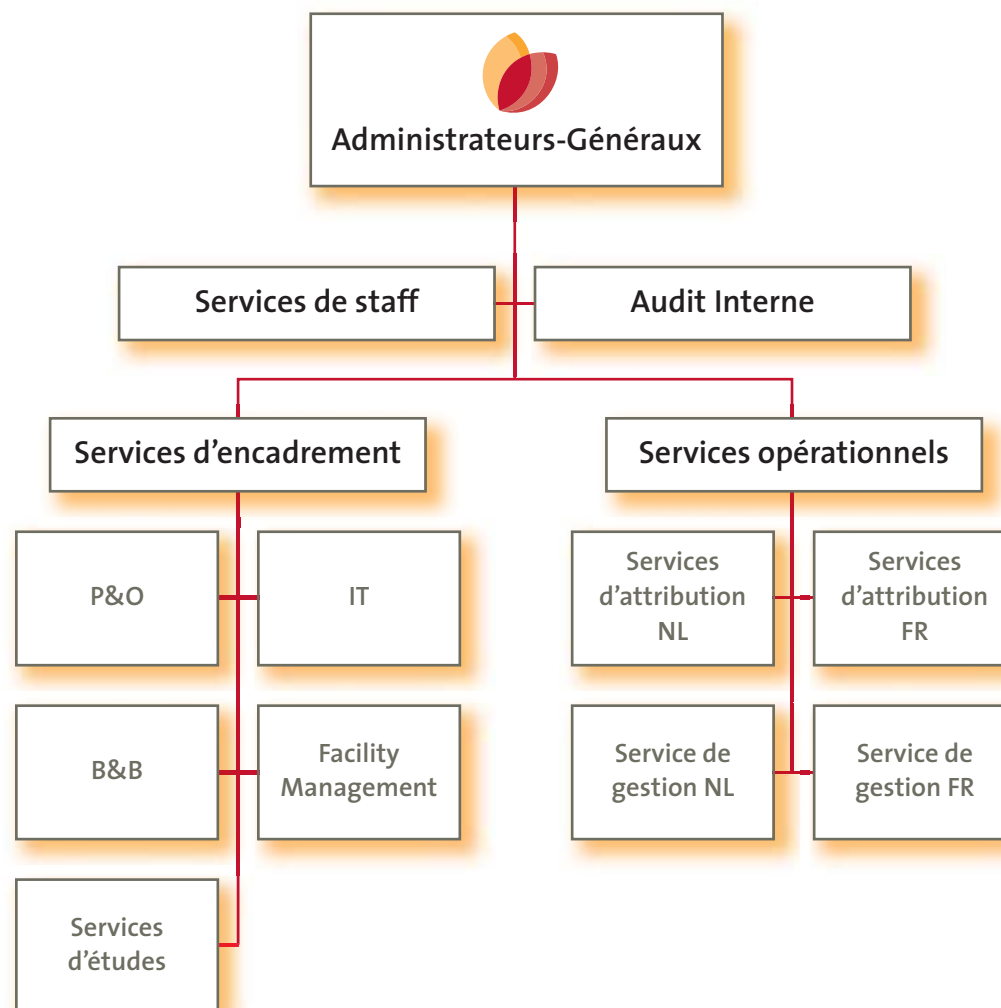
Administrateurs-Généraux

Services de staff

Audit Interne

Services d’encadrement

Services opérationnels

P&O

IT

B&B

Facility Management

Services d’études

Services d’attribution NL

Services d’attribution FR

Service de gestion NL

Service de gestion FR